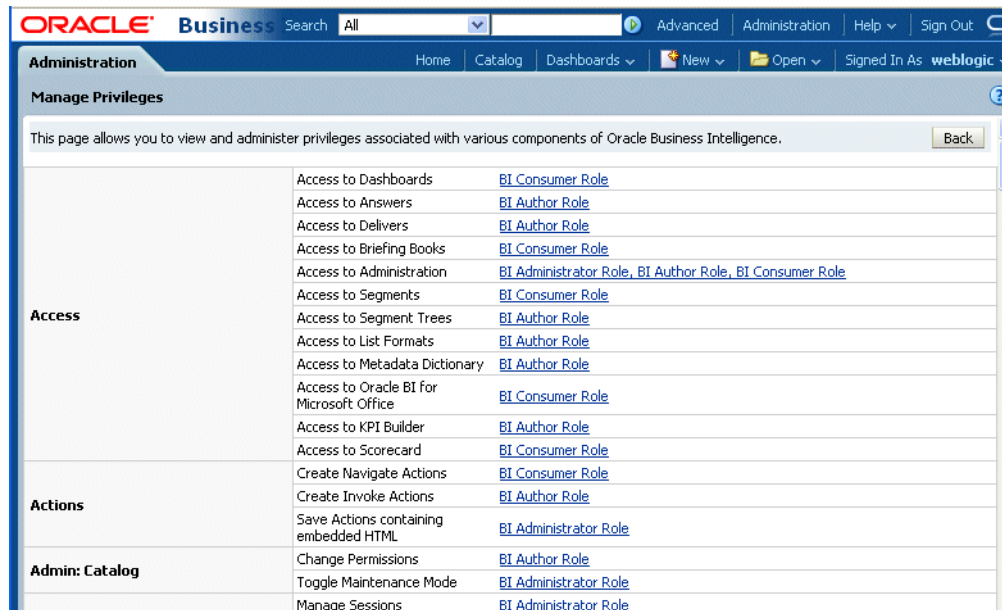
ORACLE Business Search All Advanced Administration Help Sign Out

Administration Home Catalog Dashboards New Open Signed In As weblogic

Manage Privileges

This page allows you to view and administer privileges associated with various components of Oracle Business Intelligence. Back

| | | |
|---|---|---|
| Access | Access to Dashboards | BI Consumer Role |
| | Access to Answers | BI Author Role |
| | Access to Delivers | BI Author Role |
| | Access to Briefing Books | BI Consumer Role |
| | Access to Administration | BI Administrator Role, BI Author Role, BI Consumer Role |
| | Access to Segments | BI Consumer Role |
| | Access to Segment Trees | BI Author Role |
| | Access to List Formats | BI Author Role |
| | Access to Metadata Dictionary | BI Author Role |
| | Access to Oracle BI for Microsoft Office | BI Consumer Role |
| | Access to KPI Builder | BI Author Role |
| | Access to Scorecard | BI Consumer Role |
| Actions | Create Navigate Actions | BI Consumer Role |
| | Create Invoke Actions | BI Author Role |
| | Save Actions containing embedded HTML | BI Administrator Role |
| Admin: Catalog | Change Permissions | BI Author Role |
| | Toggle Maintenance Mode | BI Administrator Role |
| | Manage Sessions | BI Administrator Role |